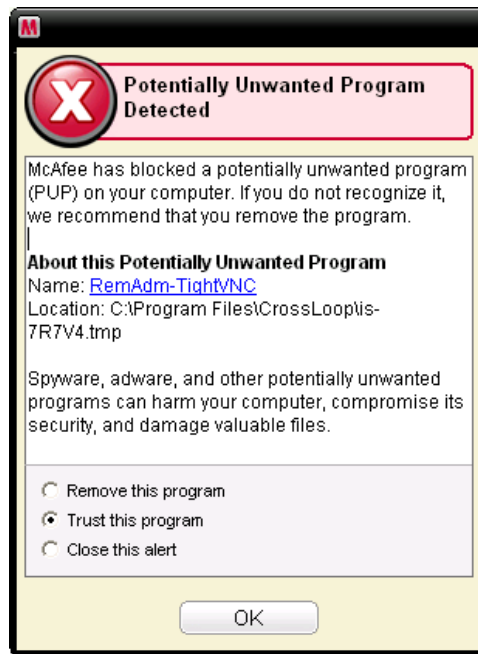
M

Potentially Unwanted Program Detected

McAfee has blocked a potentially unwanted program (PUP) on your computer. If you do not recognize it, we recommend that you remove the program.

About this Potentially Unwanted Program
Name: RemAdm-TightVNC
Location: C:\Program Files\CrossLoop\is-7R7V4.tmp

Spyware, adware, and other potentially unwanted programs can harm your computer, compromise its security, and damage valuable files.

Remove this program
Trust this program
Close this alert

OK